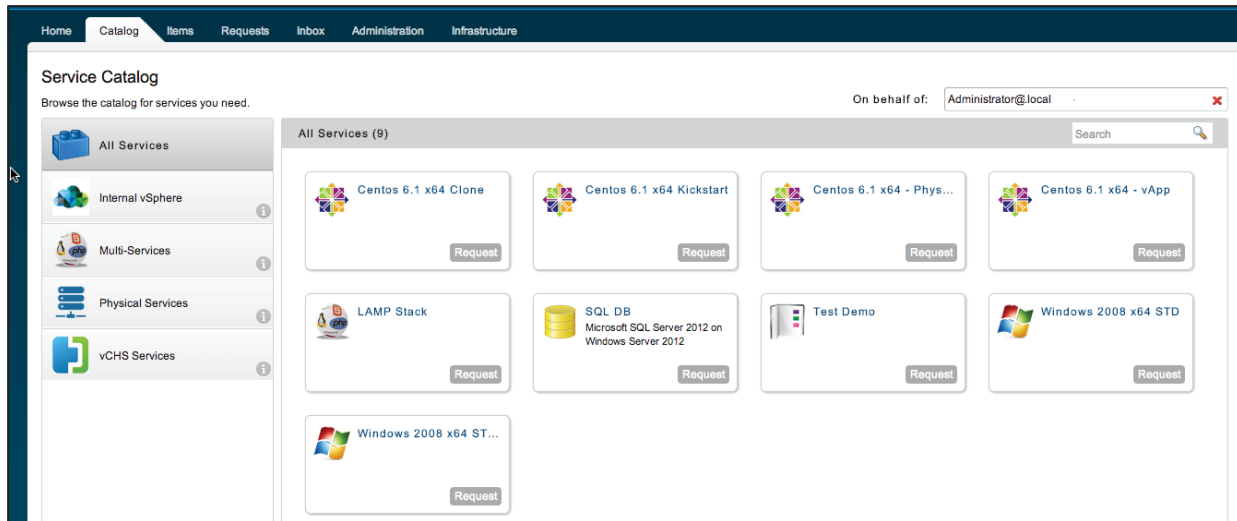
Home Catalog Items Requests Inbox Administration Infrastructure

Service Catalog

Browse the catalog for services you need.

On behalf of: Administrator@.local

All Services

Internal vSphere

Multi-Services

Physical Services

vCHS Services

All Services (9)

Search

Centos 6.1 x64 Clone

Request

Centos 6.1 x64 Kickstart

Request

Centos 6.1 x64 - Phys...

Request

Centos 6.1 x64 - vApp

Request

LAMP Stack

Request

SQL DB

Microsoft SQL Server 2012 on Windows Server 2012

Request

Test Demo

Request

Windows 2008 x64 STD

Request

Windows 2008 x64 ST...

Request